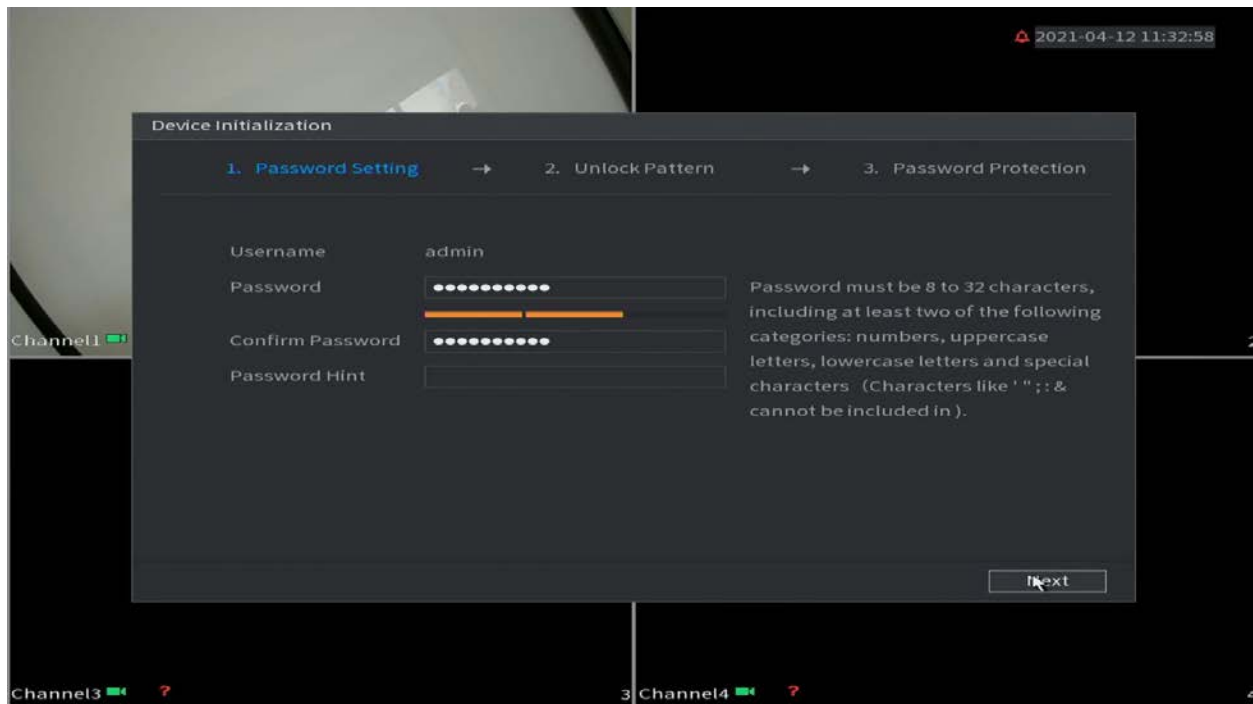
2021-04-12 11:32:58

Device Initialization

1. Password Setting → 2. Unlock Pattern → 3. Password Protection

Username admin

Password ••••••••••

Confirm Password ••••••••••

Password Hint

Password must be 8 to 32 characters, including at least two of the following categories: numbers, uppercase letters, lowercase letters and special characters (Characters like ' " ; : & cannot be included in ).

Next

Channel1

2

Channel3 ?

3 Channel4 ?

4